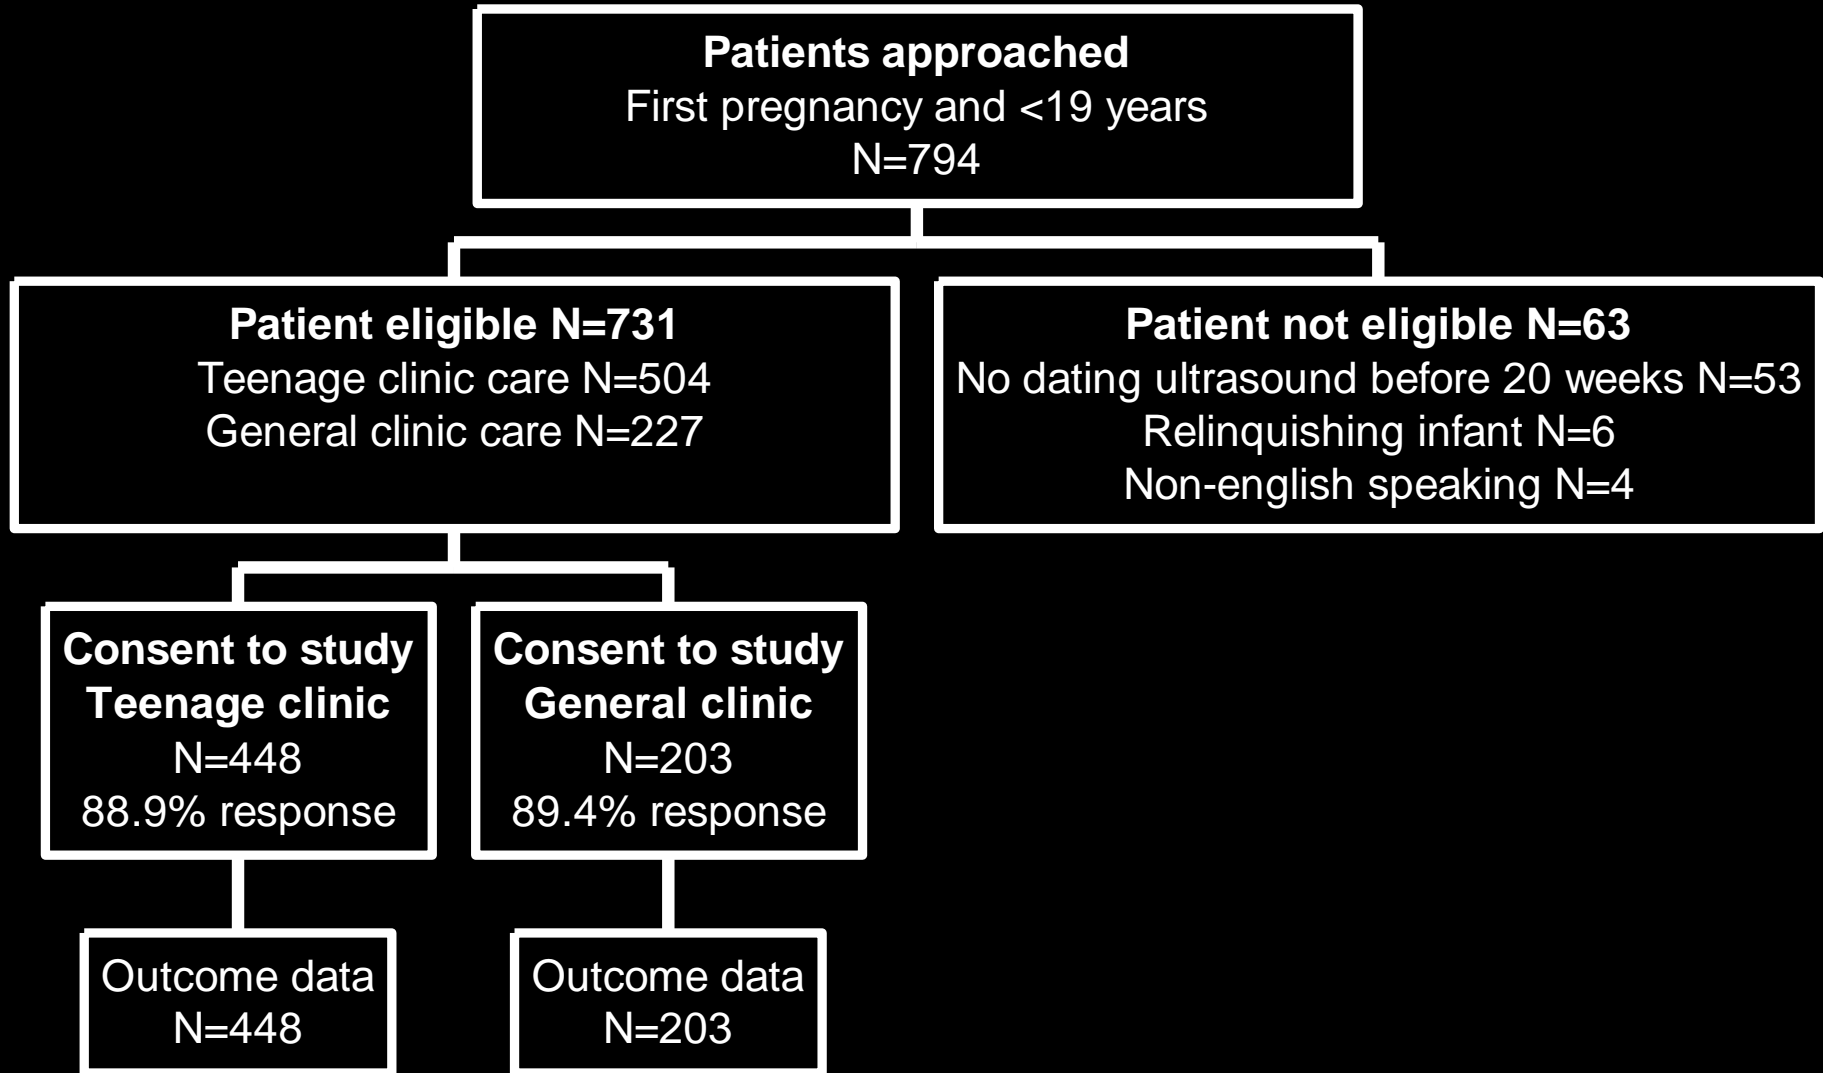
Patients approached
First pregnancy and <19 years
N=794

Patient eligible N=731
Teenage clinic care N=504
General clinic care N=227

Patient not eligible N=63
No dating ultrasound before 20 weeks N=53
Relinquishing infant N=6
Non-english speaking N=4

Consent to study
Teenage clinic
N=448
88.9% response

Consent to study
General clinic
N=203
89.4% response

Outcome data
N=448

Outcome data
N=203